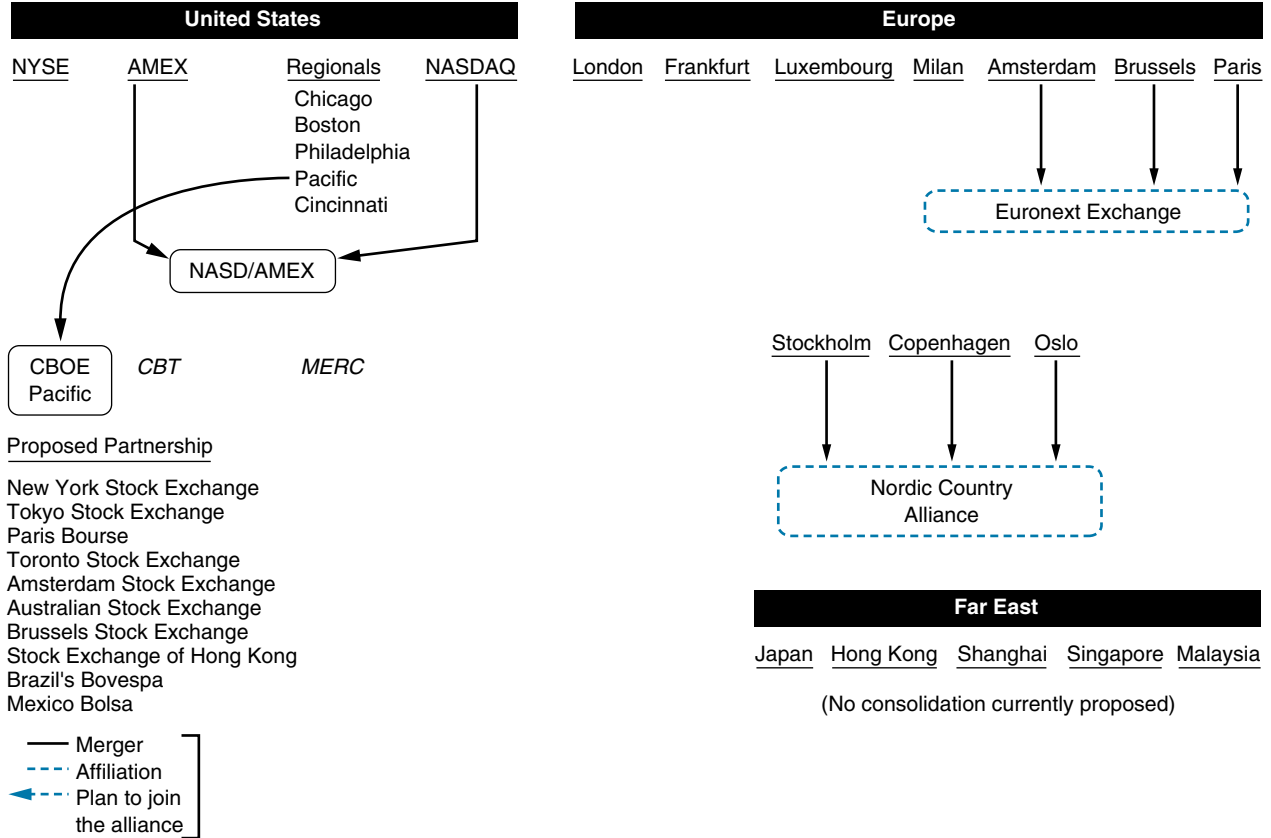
United States

NYSE AMEX Regionals NASDAQ

Chicago
Boston
Philadelphia
Pacific
Cincinnati

NASD/AMEX

CBOE Pacific

CBT

MERC

Proposed Partnership

New York Stock Exchange
Tokyo Stock Exchange
Paris Bourse
Toronto Stock Exchange
Amsterdam Stock Exchange
Australian Stock Exchange
Brussels Stock Exchange
Stock Exchange of Hong Kong
Brazil's Bovespa
Mexico Bolsa

Merger
Affiliation
Plan to join the alliance

Europe

London Frankfurt Luxembourg Milan Amsterdam Brussels Paris

Euronext Exchange

Stockholm Copenhagen Oslo

Nordic Country Alliance

Far East

Japan Hong Kong Shanghai Singapore Malaysia

(No consolidation currently proposed)